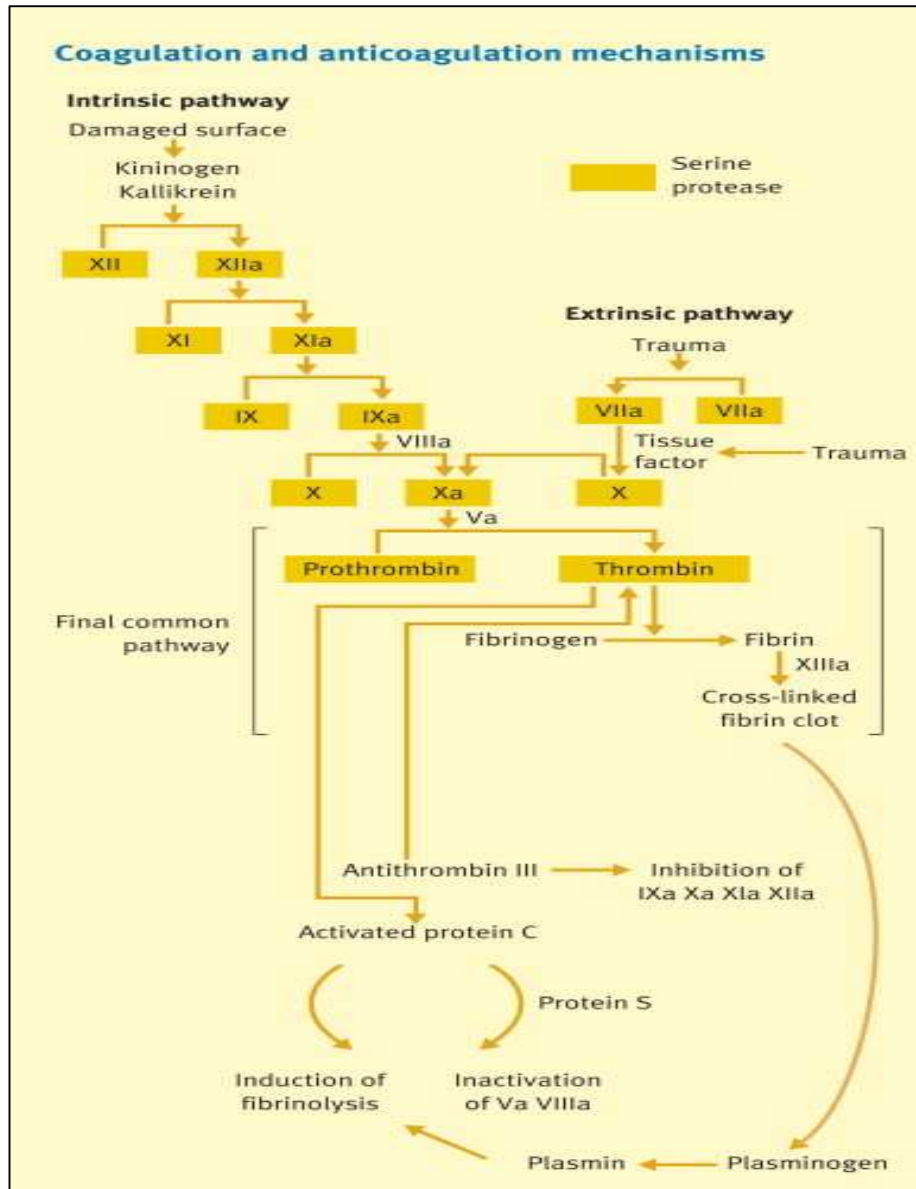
Coagulation and anticoagulation mechanisms

Intrinsic pathway
Damaged surface
Kininogen
Kallikrein

Serine protease

XII
XIIa
XI
XIa
IX
IXa
VIIIa
X
Xa
Va

Extrinsic pathway
Trauma
VIIa
VIIa
Tissue factor
Trauma
X

Prothrombin
Thrombin

Final common pathway

Fibrinogen
Fibrin
XIIIa
Cross-linked fibrin clot

Antithrombin III
Inhibition of IXa Xa XIa XIIa

Activated protein C
Protein S

Induction of fibrinolysis
Inactivation of Va VIIIa

Plasmin
Plasminogen